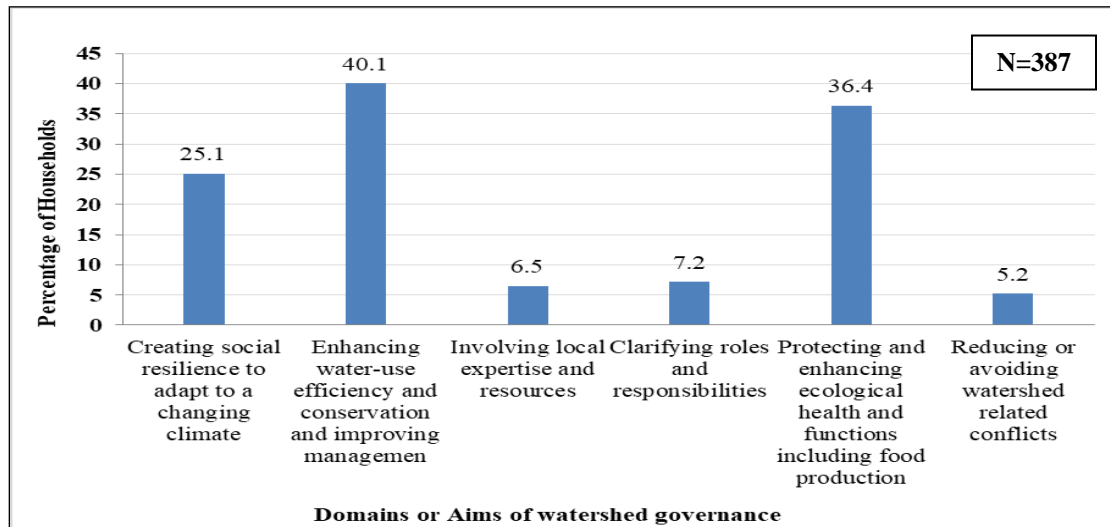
N=387

Percentage of Households

45
40
35
30
25
20
15
10
5
0

25.1
40.1
6.5
7.2
36.4
5.2

Creating social resilience to adapt to a changing climate

Enhancing water-use efficiency and conservation and improving managemen

Involving local expertise and resources

Clarifying roles and responsibilities

Protecting and enhancing ecological health and functions including food production

Reducing or avoiding watershed related conflicts

Domains or Aims of watershed governance